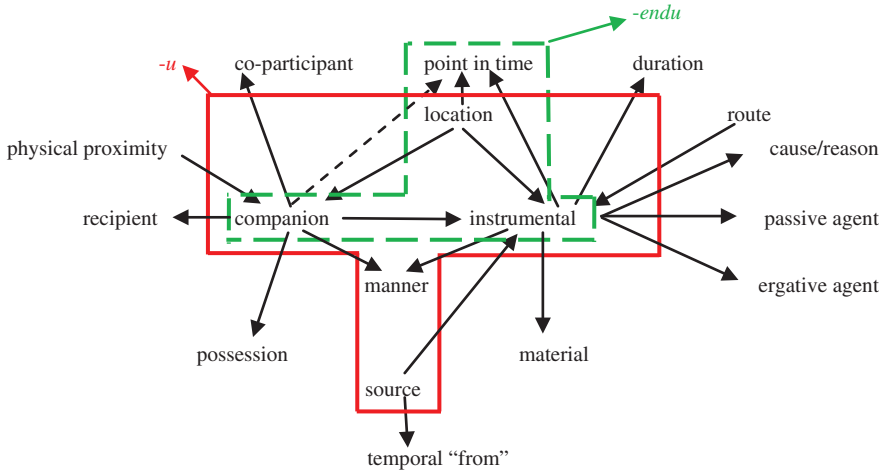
-endu

-u

co-participant

point in time

duration

location

route

physical proximity

cause/reason

recipient

companion

instrumental

passive agent

manner

ergative agent

possession

material

source

temporal "from"